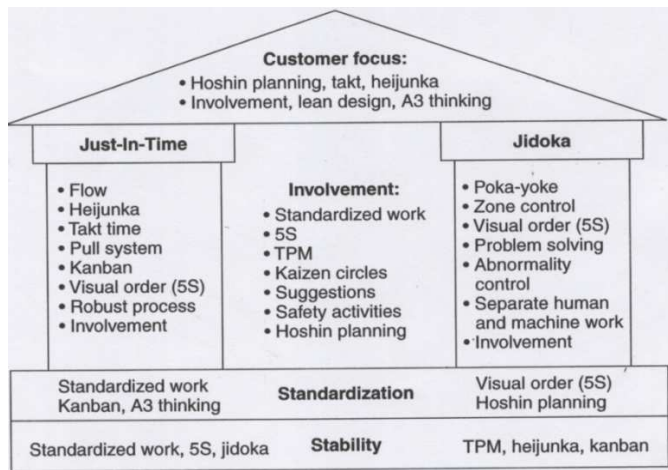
Customer focus:
• Hoshin planning, takt, heijunka
• Involvement, lean design, A3 thinking

Just-In-Time

• Flow
• Heijunka
• Takt time
• Pull system
• Kanban
• Visual order (5S)
• Robust process
• Involvement

Involvement:
• Standardized work
• 5S
• TPM
• Kaizen circles
• Suggestions
• Safety activities
• Hoshin planning

Jidoka

• Poka-yoke
• Zone control
• Visual order (5S)
• Problem solving
• Abnormality control
• Separate human and machine work
• Involvement

Standardized work
Kanban, A3 thinking

Standardization

Visual order (5S)
Hoshin planning

Standardized work, 5S, jidoka

Stability

TPM, heijunka, kanban